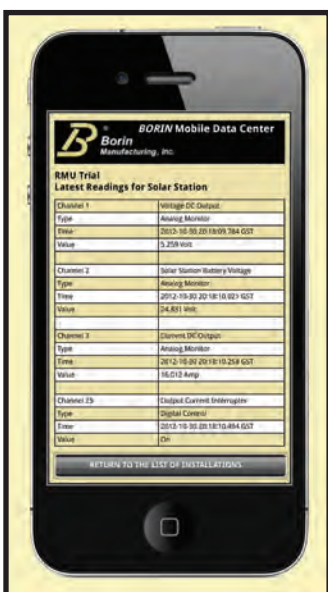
Borin Manufacturing, Inc.

BORIN Mobile Data Center

RMU Trial
Latest Readings for Solar Station

| Channel 1 | Voltage DC Output |
|---|---|
| Type | Analog Monitor |
| Time | 2012-10-30 20:18:09.784 GST |
| Value | 5.259 Volt |
| | |
| Channel 2 | Solar Station Battery Voltage |
| Type | Analog Monitor |
| Time | 2012-10-30 20:18:10.021 GST |
| Value | 24.831 Volt |
| | |
| Channel 3 | Current DC Output |
| Type | Analog Monitor |
| Time | 2012-10-30 20:18:10.258 GST |
| Value | 16.012 Amp |
| | |
| Channel 25 | Output Current Interrupter |
| Type | Digital Control |
| Time | 2012-10-30 20:18:10.494 GST |
| Value | On |

RETURN TO THE LIST OF INSTALLATIONS